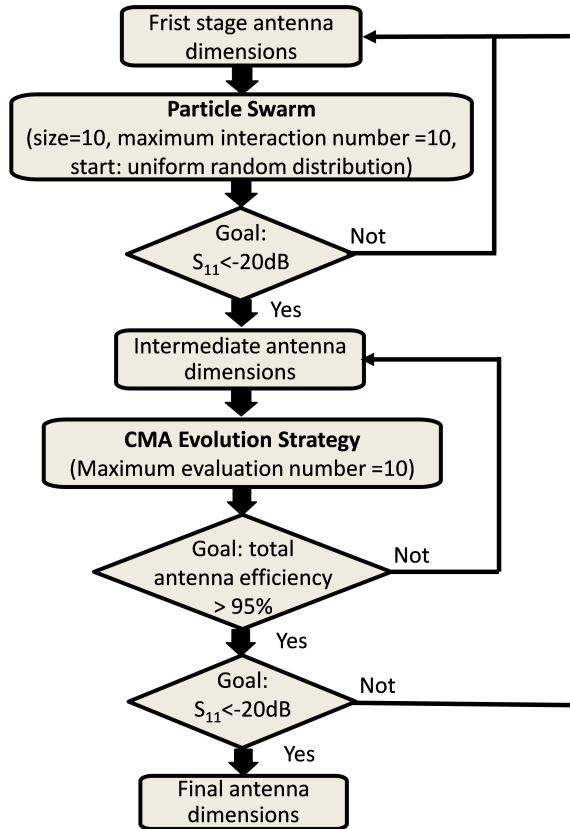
Frist stage antenna dimensions

Particle Swarm
(size=10, maximum interaction number =10, start: uniform random distribution)

Goal: $S_{11}$<-20dB

Not

Yes

Intermediate antenna dimensions

CMA Evolution Strategy
(Maximum evaluation number =10)

Goal: total antenna efficiency > 95%

Not

Yes

Goal: $S_{11}$<-20dB

Not

Yes

Final antenna dimensions